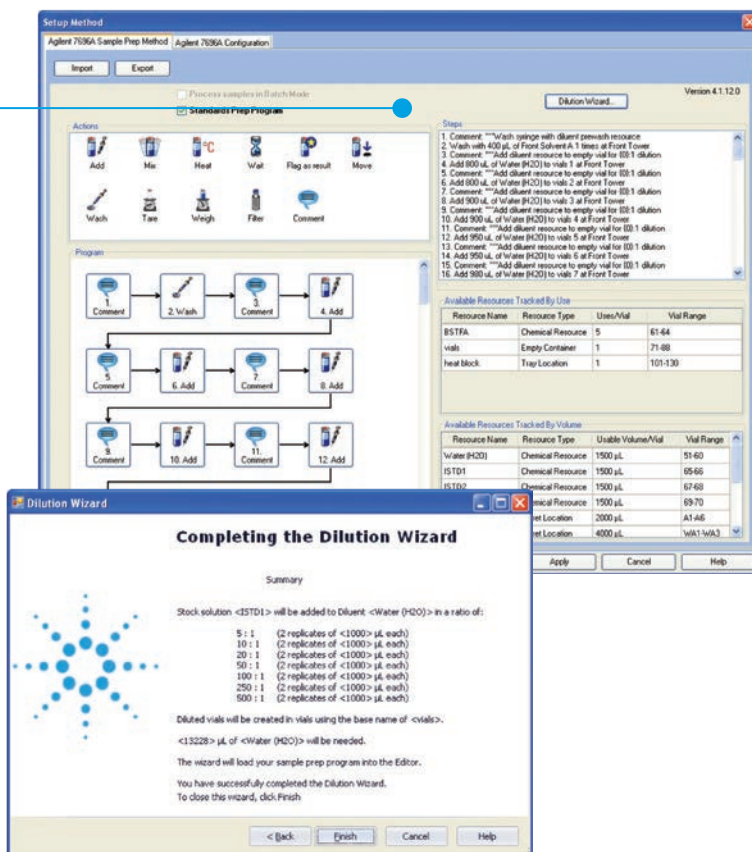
Setup Method

Agilent 7696A Sample Prep Method | Agilent 7696A Configuration

Import | Export

Process samples in Batch Mode

Standards Prep Program

Dilution Wizard...

Version 4.1.12.0

Actions

Add | Mix | Heat | Wait | Flag as result | Move

Wash | Tare | Weigh | Filter | Comment

Steps

1. Comment: ***Wash syringe with diluent prewash resource
2. Wash with 400 µL of Front Solvent A 1 times at Front Tower
3. Comment: ***Add diluent resource to empty vial for (0):1 dilution
4. Add 800 uL of Water (H2O) to vials 1 at Front Tower
5. Comment: ***Add diluent resource to empty vial for (0):1 dilution
6. Add 800 uL of Water (H2O) to vials 2 at Front Tower
7. Comment: ***Add diluent resource to empty vial for (0):1 dilution
8. Add 900 uL of Water (H2O) to vials 3 at Front Tower
9. Comment: ***Add diluent resource to empty vial for (0):1 dilution
10. Add 900 uL of Water (H2O) to vials 4 at Front Tower
11. Comment: ***Add diluent resource to empty vial for (0):1 dilution
12. Add 950 uL of Water (H2O) to vials 5 at Front Tower
13. Comment: ***Add diluent resource to empty vial for (0):1 dilution
14. Add 950 uL of Water (H2O) to vials 6 at Front Tower
15. Comment: ***Add diluent resource to empty vial for (0):1 dilution
16. Add 980 uL of Water (H2O) to vials 7 at Front Tower

Program

1. Comment | 2. Wash | 3. Comment | 4. Add
5. Comment | 6. Add | 7. Comment | 8. Add
9. Comment | 10. Add | 11. Comment | 12. Add

Available Resources Tracked By Use

| Resource Name | Resource Type | Uses/Vial | Vial Range |
|---|---|---|---|
| BSTFA | Chemical Resource | 5 | 61-64 |
| vials | Empty Container | 1 | 71-88 |
| heat block | Tray Location | 1 | 101-130 |

Available Resources Tracked By Volume

| Resource Name | Resource Type | Usable Volume/Vial | Vial Range |
|---|---|---|---|
| Water (H20) | Chemical Resource | 1500 µL | 51-60 |
| ISTD1 | Chemical Resource | 1500 µL | 65-66 |
| ISTD2 | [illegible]mical Resource | 1500 µL | 67-68 |
| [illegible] | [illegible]mical Resource | 1500 µL | 69-70 |
| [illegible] | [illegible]et Location | 2000 µL | A1-A6 |
| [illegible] | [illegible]et Location | 4000 µL | WA1-WA3 |

Apply | Cancel | Help

Dilution Wizard

Completing the Dilution Wizard

Summary

Stock solution <ISTD1> will be added to Diluent <Water (H2O)> in a ratio of:

5 : 1 (2 replicates of <1000> µL each)
10 : 1 (2 replicates of <1000> µL each)
20 : 1 (2 replicates of <1000> µL each)
50 : 1 (2 replicates of <1000> µL each)
100 : 1 (2 replicates of <1000> µL each)
250 : 1 (2 replicates of <1000> µL each)
500 : 1 (2 replicates of <1000> µL each)

Diluted vials will be created in vials using the base name of <vials>.

<13228> µL of <Water (H2O)> will be needed.

The wizard will load your sample prep program into the Editor.

You have successfully completed the Dilution Wizard.
To close this wizard, click Finish

< Back | Finish | Cancel | Help